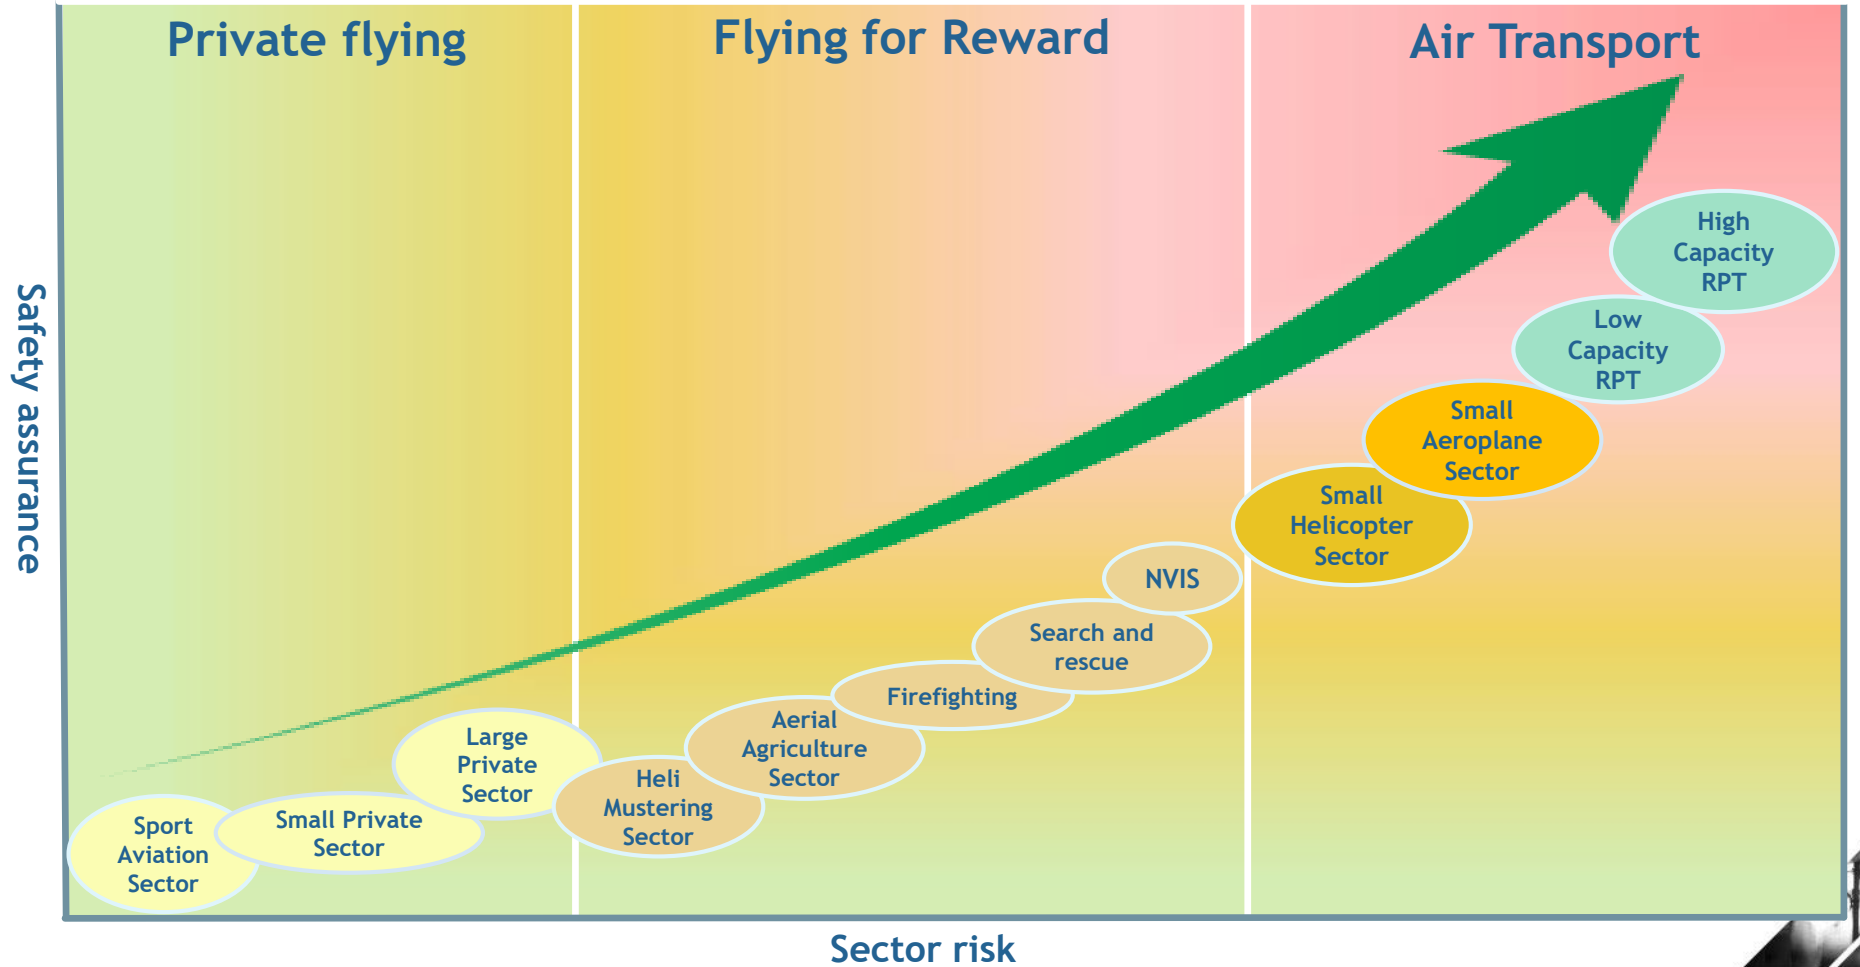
Private flying

Flying for Reward

Air Transport

Safety assurance

High Capacity RPT

Low Capacity RPT

Small Aeroplane Sector

Small Helicopter Sector

NVIS

Search and rescue

Firefighting

Aerial Agriculture Sector

Heli Mustering Sector

Large Private Sector

Small Private Sector

Sport Aviation Sector

Sector risk